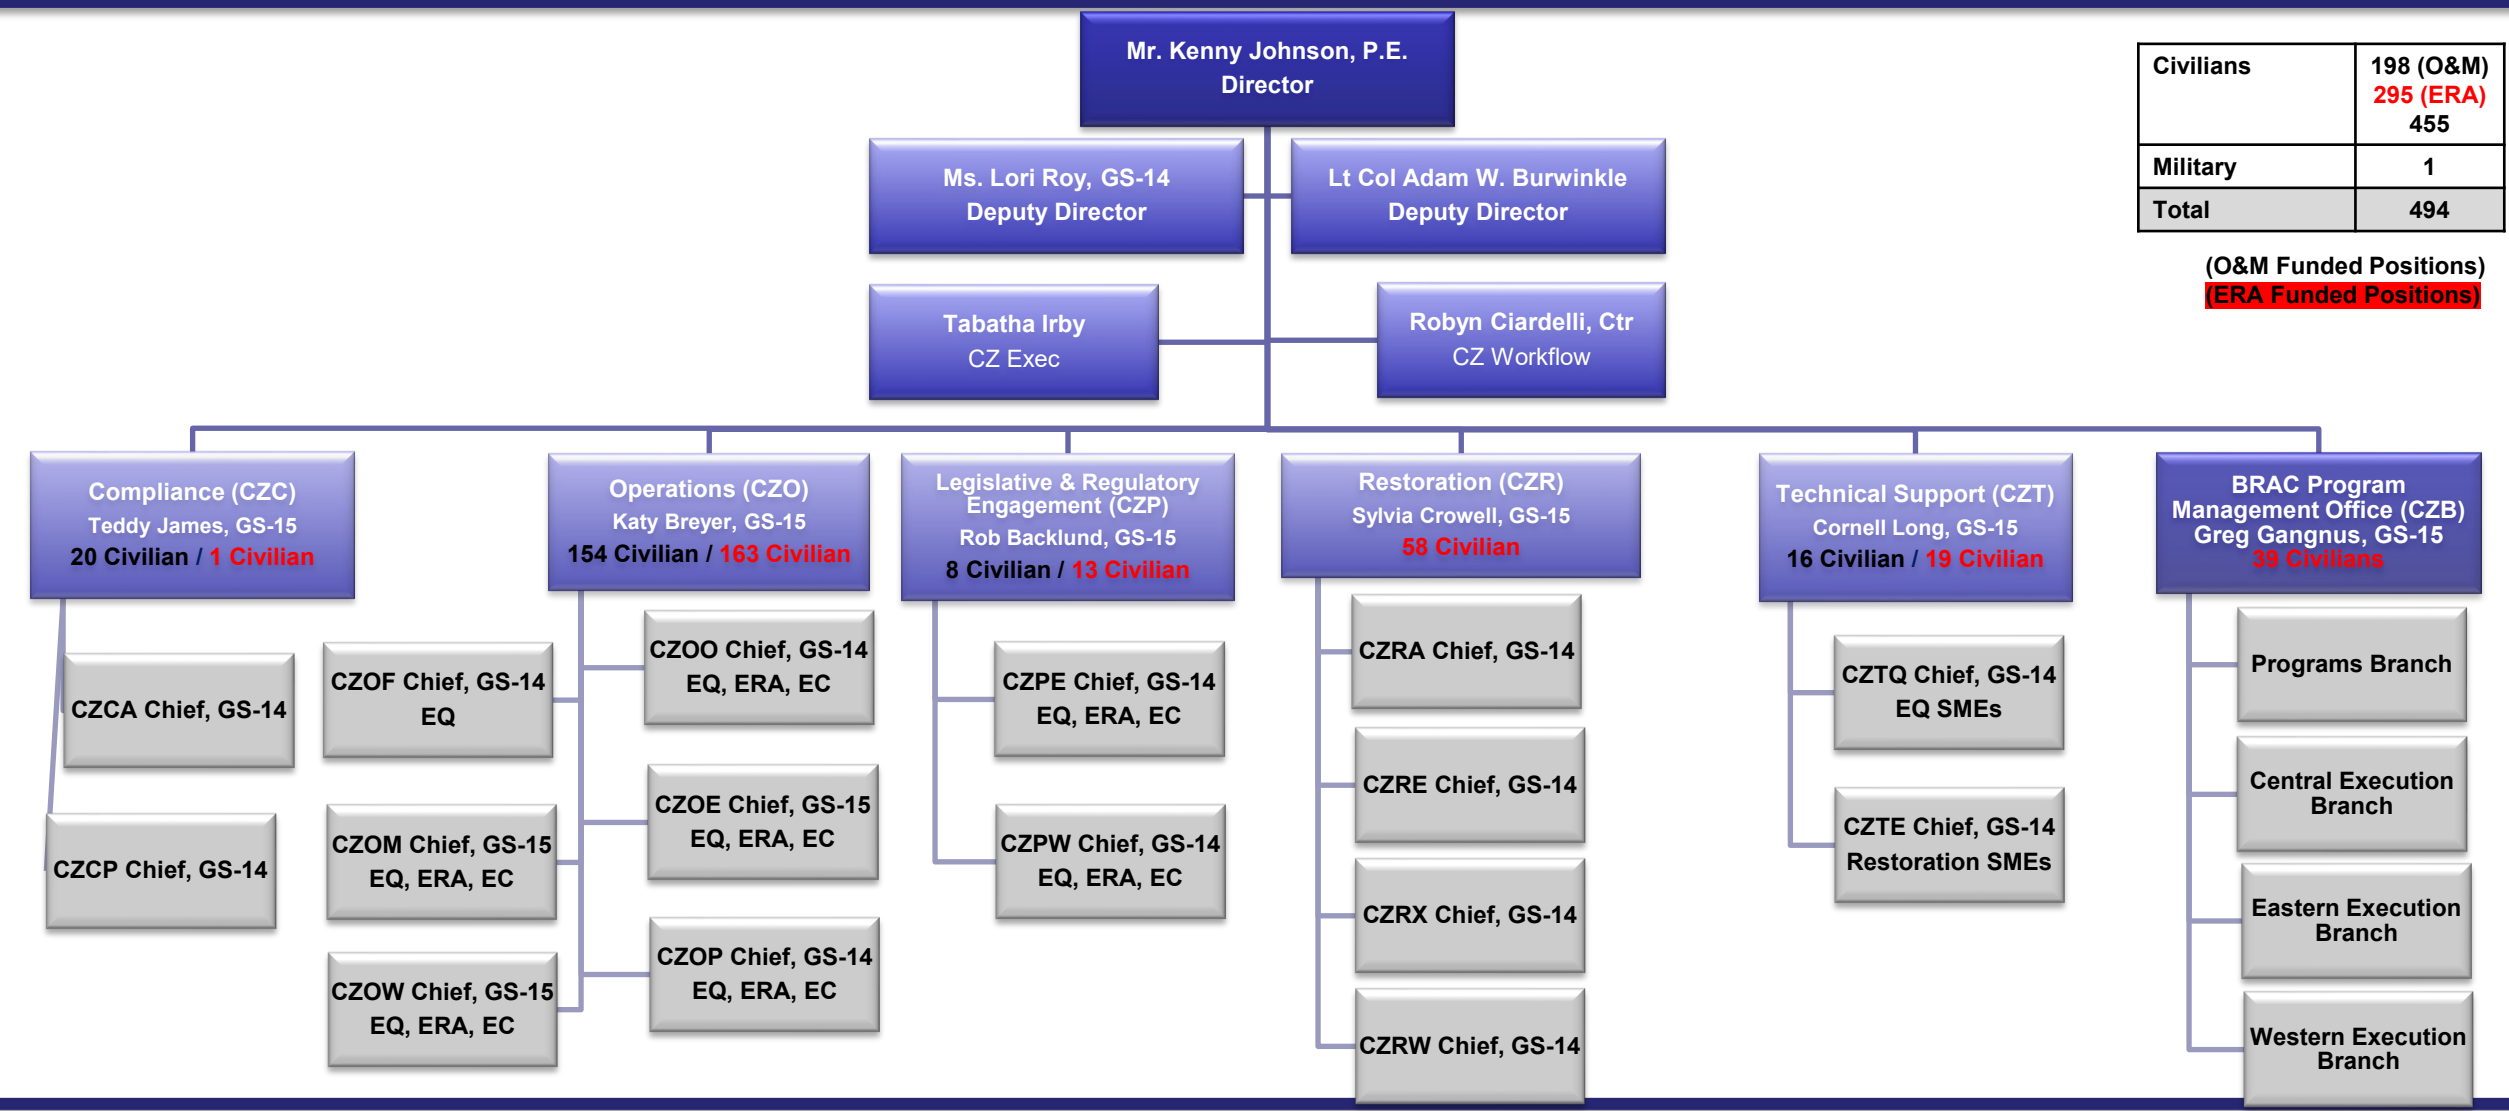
Mr. Kenny Johnson, P.E.
Director

Ms. Lori Roy, GS-14
Deputy Director

Lt Col Adam W. Burwinkle
Deputy Director

Tabatha Irby
CZ Exec

Robyn Ciardelli, Ctr
CZ Workflow

| Civilians | 198 (O&M) 295 (ERA) 455 |
|---|---|
| Military | 1 |
| Total | 494 |

(O&M Funded Positions)
(ERA Funded Positions)

Compliance (CZC)
Teddy James, GS-15
20 Civilian / 1 Civilian

CZCA Chief, GS-14

CZCP Chief, GS-14

Operations (CZO)
Katy Breyer, GS-15
154 Civilian / 163 Civilian

CZOF Chief, GS-14
EQ

CZOM Chief, GS-15
EQ, ERA, EC

CZOW Chief, GS-15
EQ, ERA, EC

CZOO Chief, GS-14
EQ, ERA, EC

CZOE Chief, GS-15
EQ, ERA, EC

CZOP Chief, GS-14
EQ, ERA, EC

Legislative & Regulatory Engagement (CZP)
Rob Backlund, GS-15
8 Civilian / 13 Civilian

CZPE Chief, GS-14
EQ, ERA, EC

CZPW Chief, GS-14
EQ, ERA, EC

Restoration (CZR)
Sylvia Crowell, GS-15
58 Civilian

CZRA Chief, GS-14

CZRE Chief, GS-14

CZRX Chief, GS-14

CZRW Chief, GS-14

Technical Support (CZT)
Cornell Long, GS-15
16 Civilian / 19 Civilian

CZTQ Chief, GS-14
EQ SMEs

CZTE Chief, GS-14
Restoration SMEs

BRAC Program Management Office (CZB)
Greg Gangnus, GS-15
39 Civilians

Programs Branch

Central Execution Branch

Eastern Execution Branch

Western Execution Branch